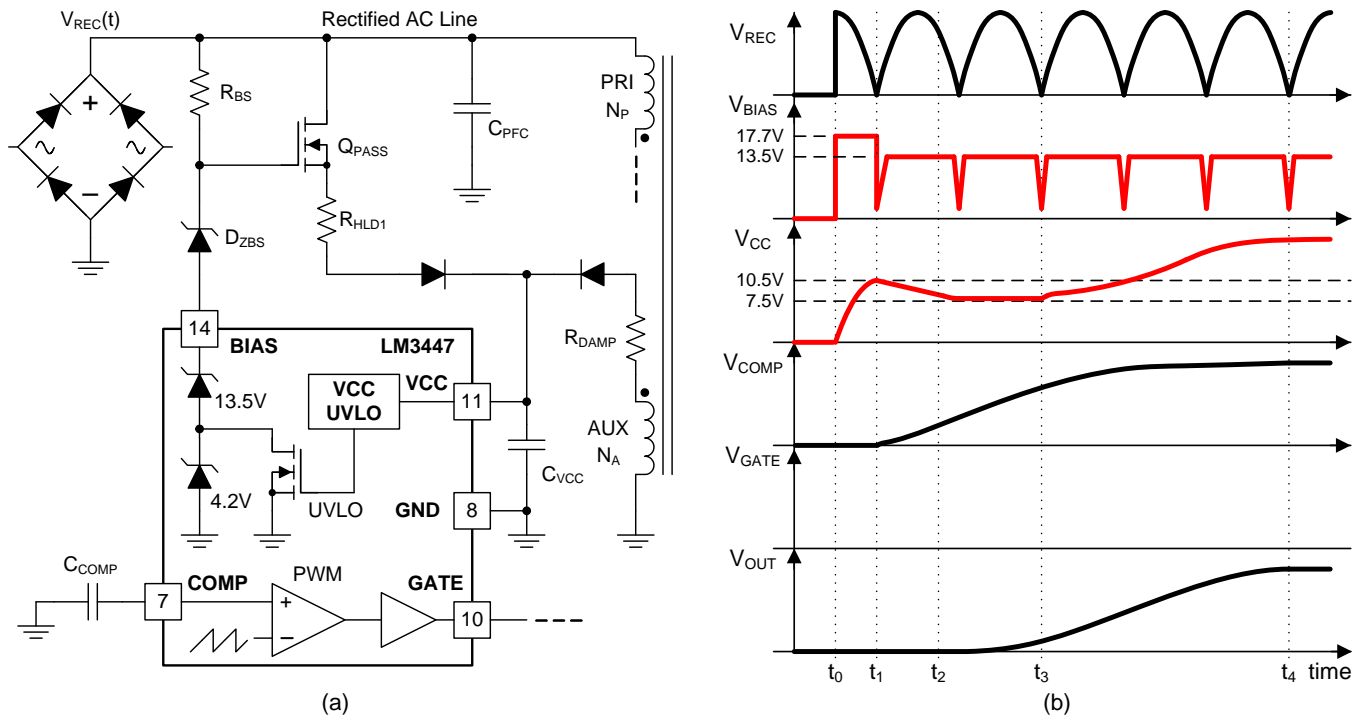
$V_{REC}(t)$

Rectified AC Line

+

~

~

−

$R_{BS}$

$Q_{PASS}$

$C_{PFC}$

PRI

$N_P$

$D_{ZBS}$

$R_{HLD1}$

$R_{DAMP}$

14

BIAS

LM3447

13.5V

VCC UVLO

VCC

11

AUX

$N_A$

$C_{VCC}$

4.2V

UVLO

GND

8

$C_{COMP}$

7

COMP

PWM

+

−

GATE

10

(a)

$V_{REC}$

$V_{BIAS}$

17.7V

13.5V

$V_{CC}$

10.5V

7.5V

$V_{COMP}$

$V_{GATE}$

$V_{OUT}$

$t_0$ $t_1$ $t_2$ $t_3$ $t_4$ time

(b)